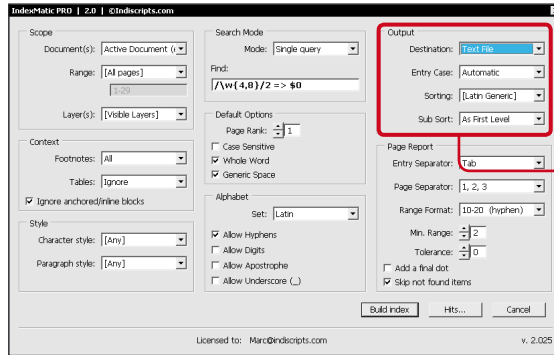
IndexMatic PRO | 2.0 | ©Indiscripts.com

Scope
Document(s): Active Document (
Range: [All pages]
1-29
Layer(s): [Visible Layers]

Context
Footnotes: All
Tables: Ignore
Ignore anchored/inline blocks

Style
Character style: [Any]
Paragraph style: [Any]

Search Mode
Mode: Single query
Find:
/\w{4,8}/2 => $0

Default Options
Page Rank: 1
Case Sensitive
Whole Word
Generic Space

Alphabet
Set: Latin
Allow Hyphens
Allow Digits
Allow Apostrophe
Allow Underscore (_)

Output
Destination: Text File
Entry Case: Automatic
Sorting: [Latin Generic]
Sub Sort: As First Level

Page Report
Entry Separator: Tab
Page Separator: 1, 2, 3
Range Format: 10-20 (hyphen)
Min. Range: 2
Tolerance: 0
Add a final dot
Skip not found items

Build index
Hits...
Cancel

Licensed to: Marc@indiscripts.com
v. 2.025